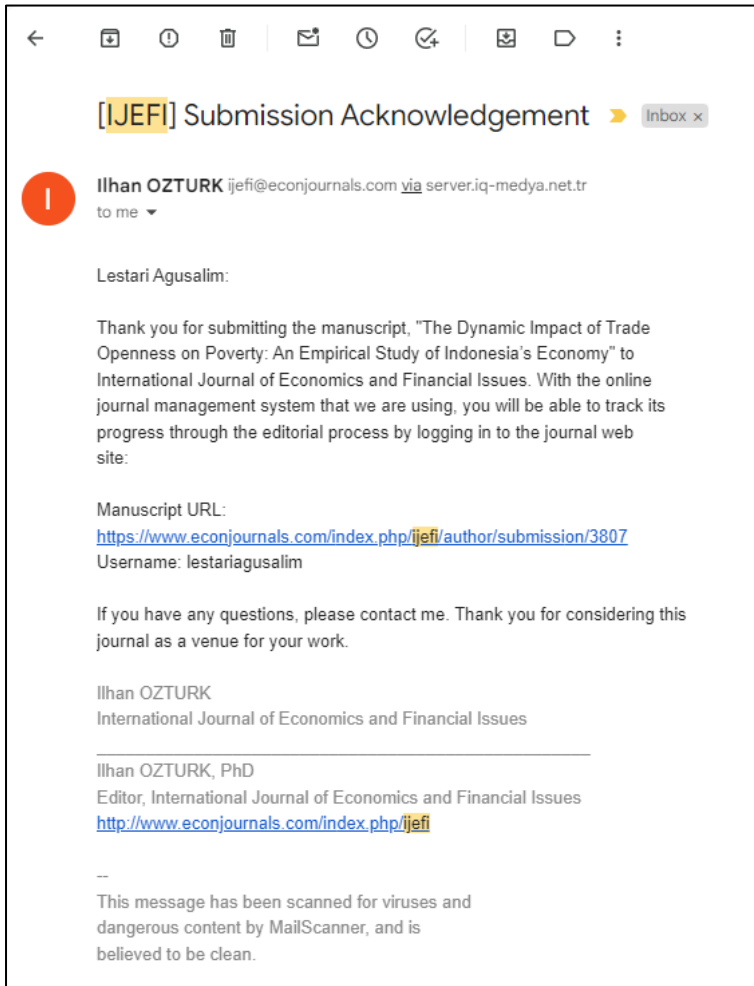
[IJEFI] Submission Acknowledgement

Inbox ×

I

Ilhan OZTURK ijefi@econjournals.com via server.iq-medya.net.tr
to me

Lestari Agusalim:

Thank you for submitting the manuscript, "The Dynamic Impact of Trade Openness on Poverty: An Empirical Study of Indonesia's Economy" to International Journal of Economics and Financial Issues. With the online journal management system that we are using, you will be able to track its progress through the editorial process by logging in to the journal web site:

Manuscript URL:
https://www.econjournals.com/index.php/ijefi/author/submission/3807
Username: lestariagusalim

If you have any questions, please contact me. Thank you for considering this journal as a venue for your work.

Ilhan OZTURK
International Journal of Economics and Financial Issues

Ilhan OZTURK, PhD
Editor, International Journal of Economics and Financial Issues
http://www.econjournals.com/index.php/ijefi

--
This message has been scanned for viruses and dangerous content by MailScanner, and is believed to be clean.